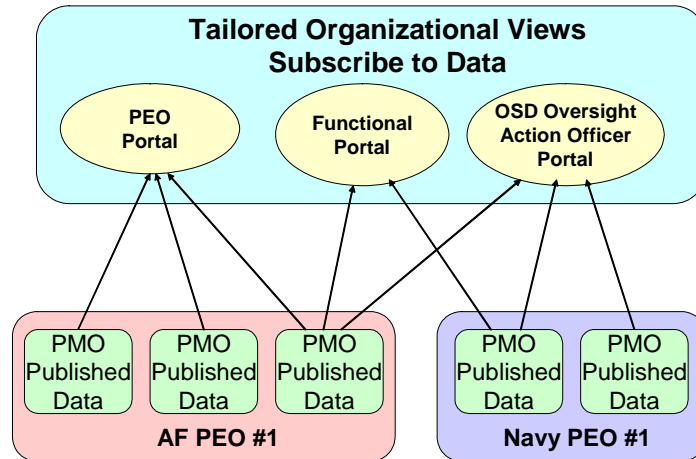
Tailored Organizational Views
Subscribe to Data

PEO Portal

Functional Portal

OSD Oversight Action Officer Portal

PMO Published Data

PMO Published Data

PMO Published Data

AF PEO #1

PMO Published Data

PMO Published Data

Navy PEO #1